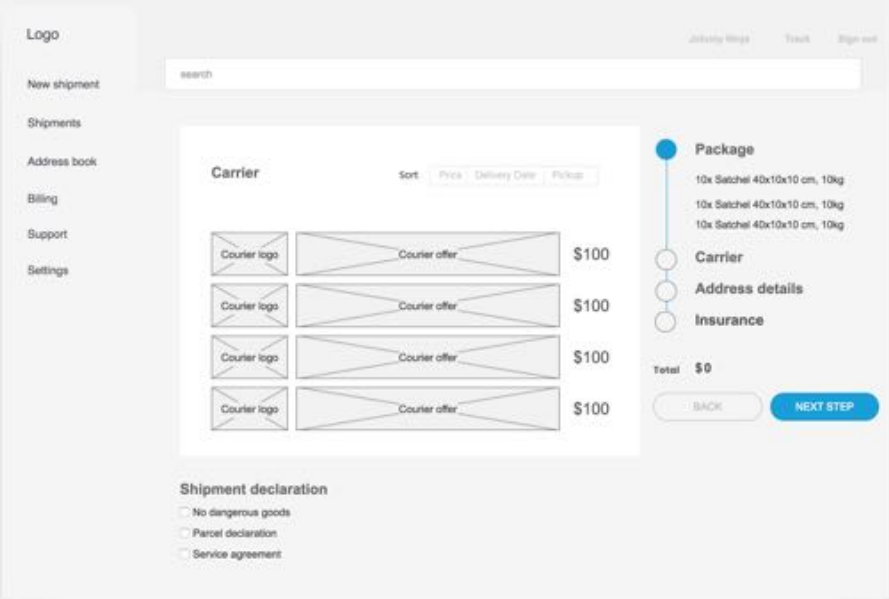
Logo

New shipment

Shipments

Address book

Billing

Support

Settings

Johnny Mngs Track Sign out

search

Carrier

Sort: Price Delivery Date Pickup

| Courier logo | Courier offer | $100 |
|---|---|---|
| Courier logo | Courier offer | $100 |
| Courier logo | Courier offer | $100 |
| Courier logo | Courier offer | $100 |

Package

10x Satchel 40x10x10 cm, 10kg

10x Satchel 40x10x10 cm, 10kg

10x Satchel 40x10x10 cm, 10kg

Carrier

Address details

Insurance

Total $0

BACK

NEXT STEP

Shipment declaration

No dangerous goods

Parcel declaration

Service agreement